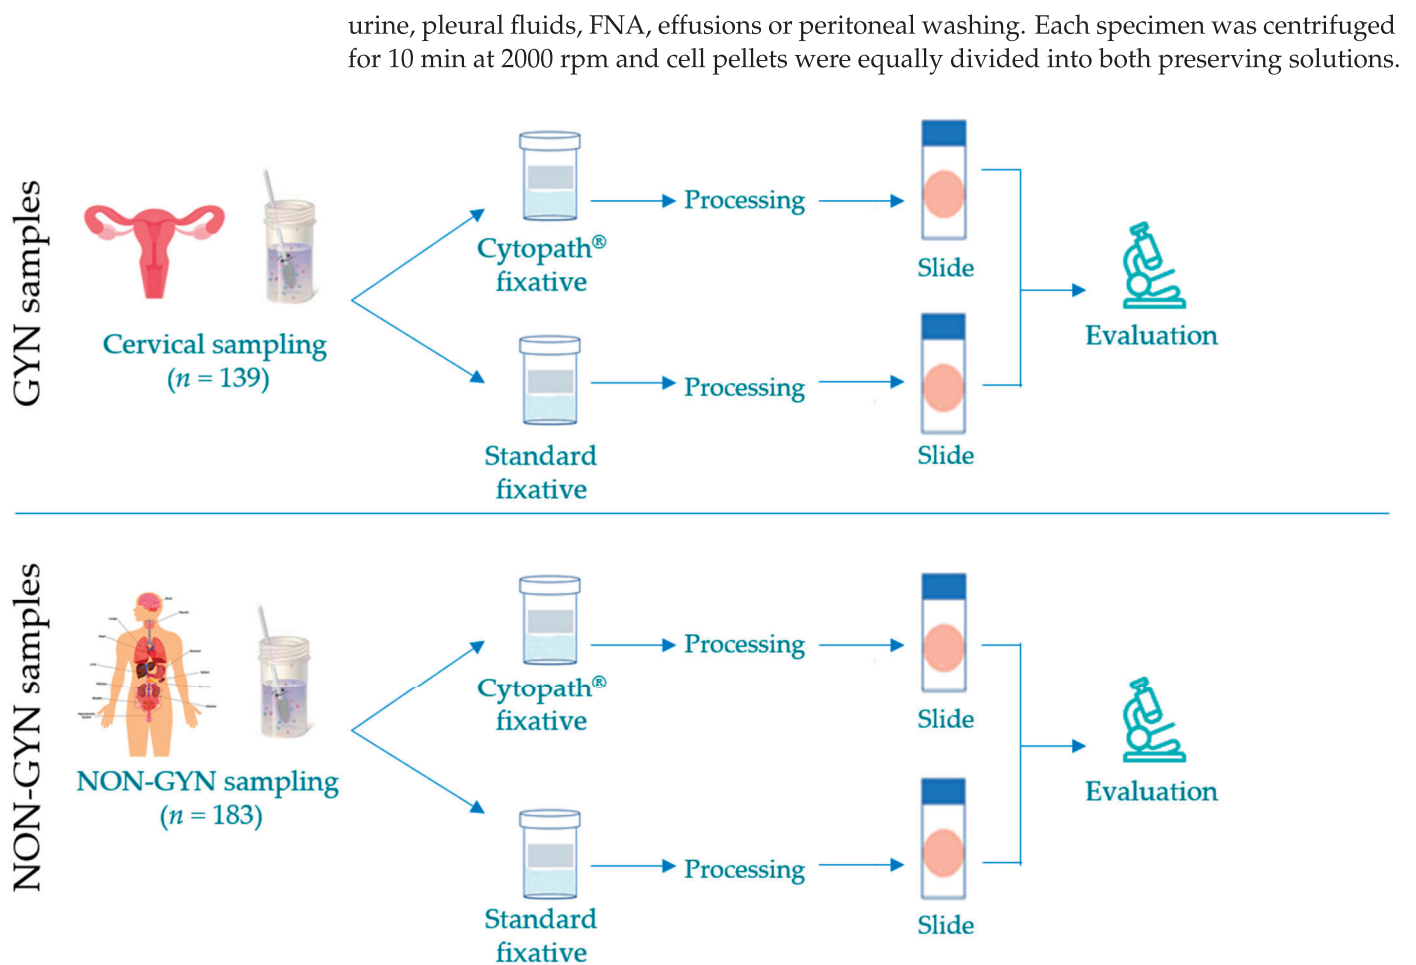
urine, pleural fluids, FNA, effusions or peritoneal washing. Each specimen was centrifuged for 10 min at 2000 rpm and cell pellets were equally divided into both preserving solutions.

GYN samples

Cervical sampling
($n$ = 139)

Cytopath® fixative

Processing

Slide

Standard fixative

Processing

Slide

Evaluation

NON-GYN samples

NON-GYN sampling
($n$ = 183)

Cytopath® fixative

Processing

Slide

Standard fixative

Processing

Slide

Evaluation